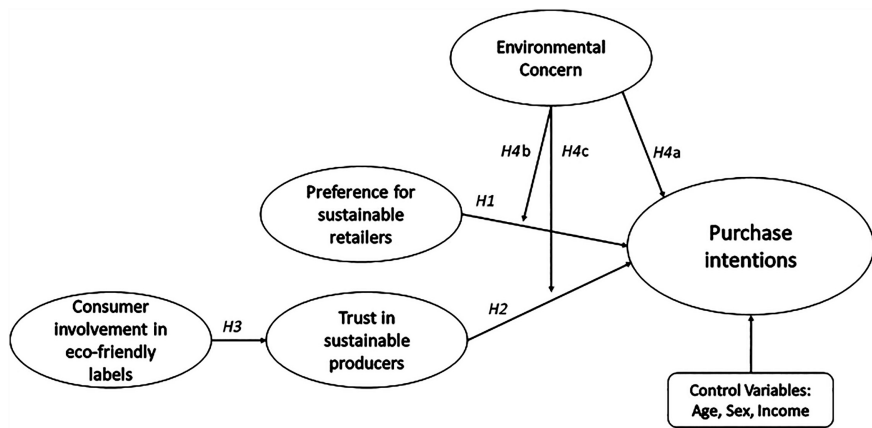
Environmental Concern

H4b

H4c

H4a

Preference for sustainable retailers

H1

Purchase intentions

Consumer involvement in eco-friendly labels

H3

Trust in sustainable producers

H2

Control Variables: Age, Sex, Income